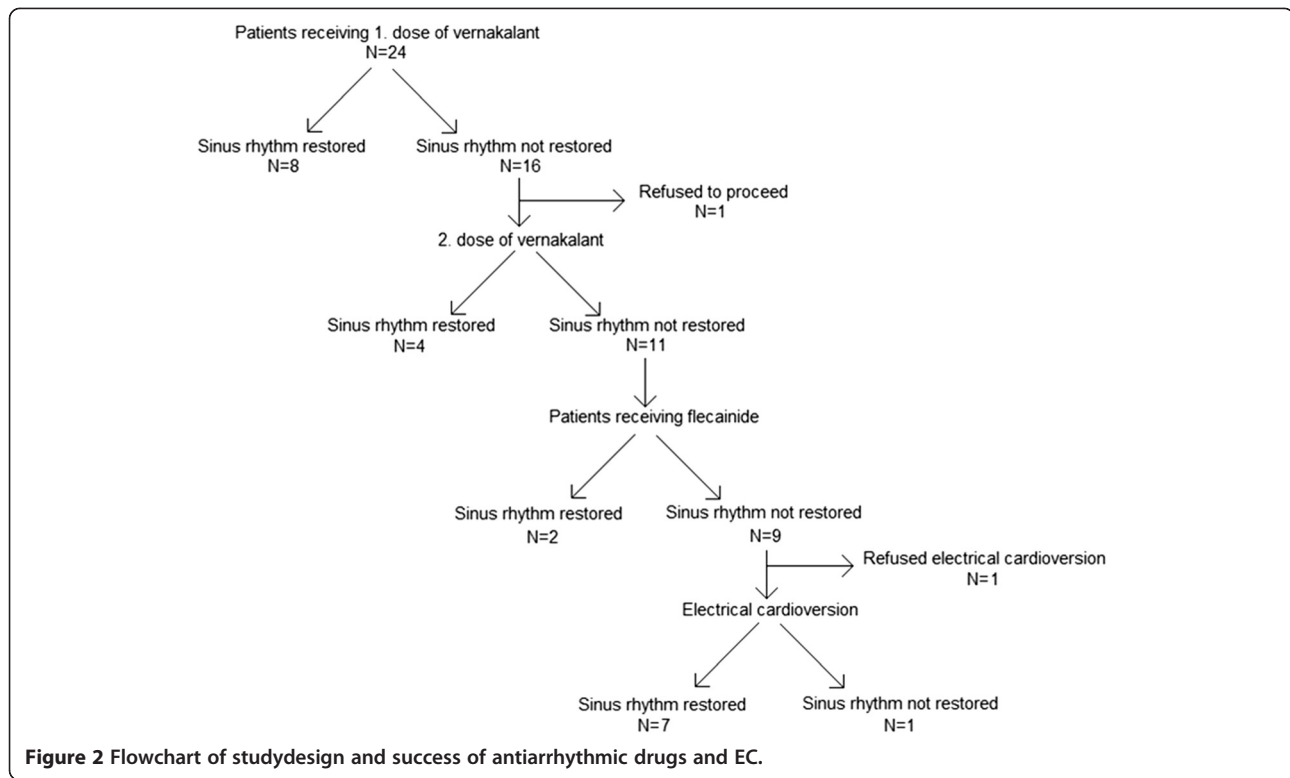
Patients receiving 1. dose of vernakalant
N=24

Sinus rhythm restored
N=8

Sinus rhythm not restored
N=16

Refused to proceed
N=1

2. dose of vernakalant

Sinus rhythm restored
N=4

Sinus rhythm not restored
N=11

Patients receiving flecainide

Sinus rhythm restored
N=2

Sinus rhythm not restored
N=9

Refused electrical cardioversion
N=1

Electrical cardioversion

Sinus rhythm restored
N=7

Sinus rhythm not restored
N=1

**Figure 2 Flowchart of studydesign and success of antiarrhythmic drugs and EC.**